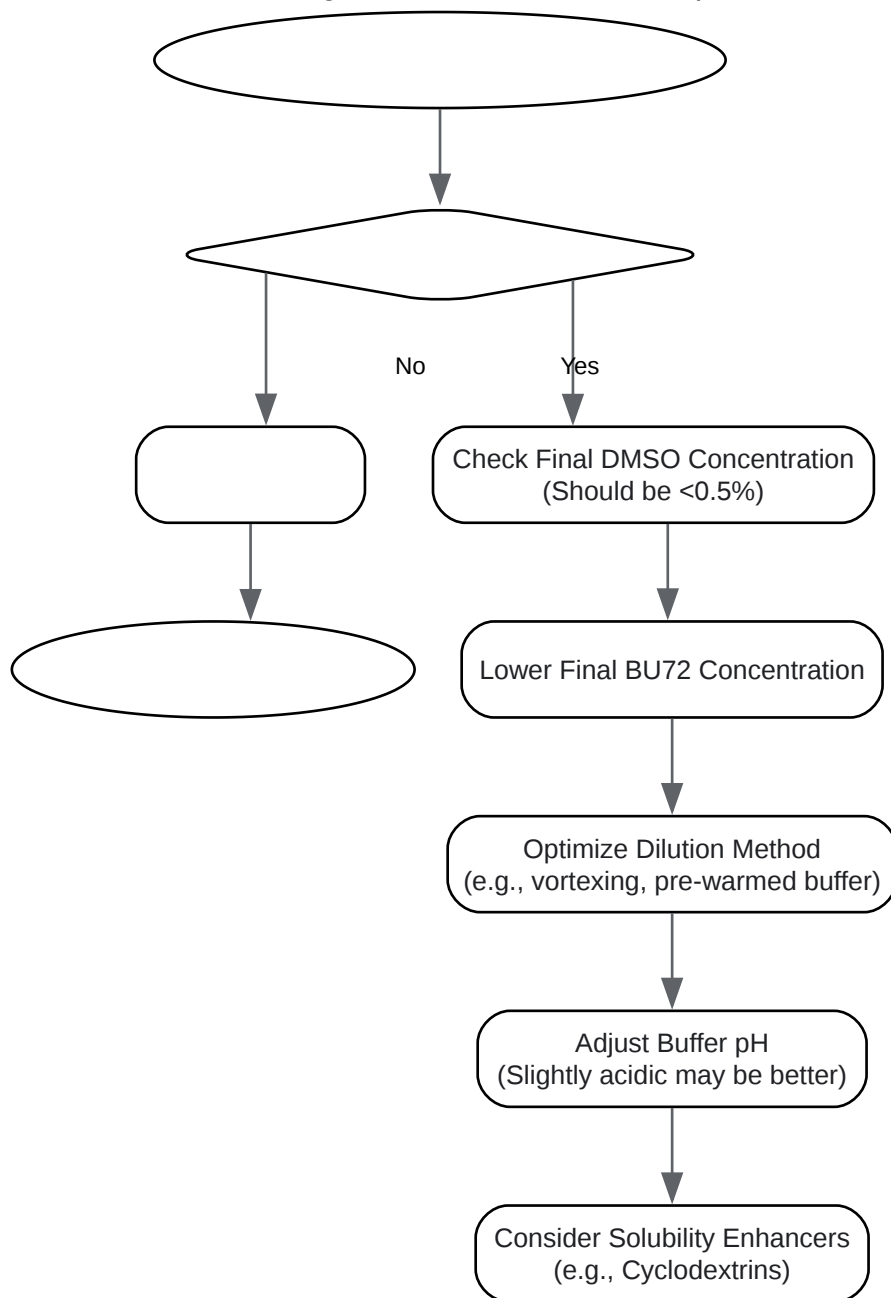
No

Yes

Check Final DMSO Concentration (Should be <0.5%)

Lower Final BU72 Concentration

Optimize Dilution Method (e.g., vortexing, pre-warmed buffer)

Adjust Buffer pH (Slightly acidic may be better)

Consider Solubility Enhancers (e.g., Cyclodextrins)